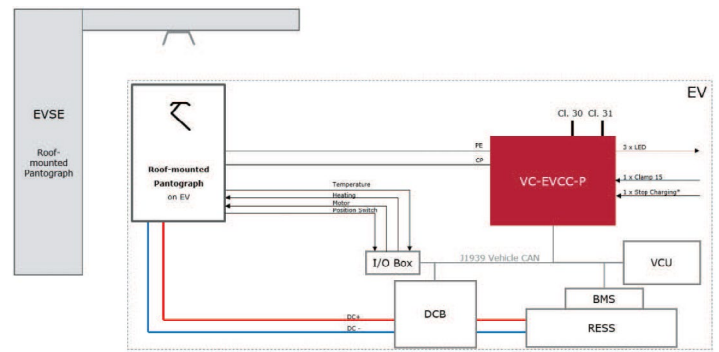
EVSE

Roof-mounted Pantograph

EV

Cl. 30 Cl. 31

Roof-mounted Pantograph on EV

PE

CP

3 x LED

VC-EVCC-P

1 x Clamp 15

1 x Stop Charging*

Temperature

Heating

Motor

Position Switch

I/O Box

J1939 Vehicle CAN

VCU

BMS

DCB

RESS

DC+

DC -